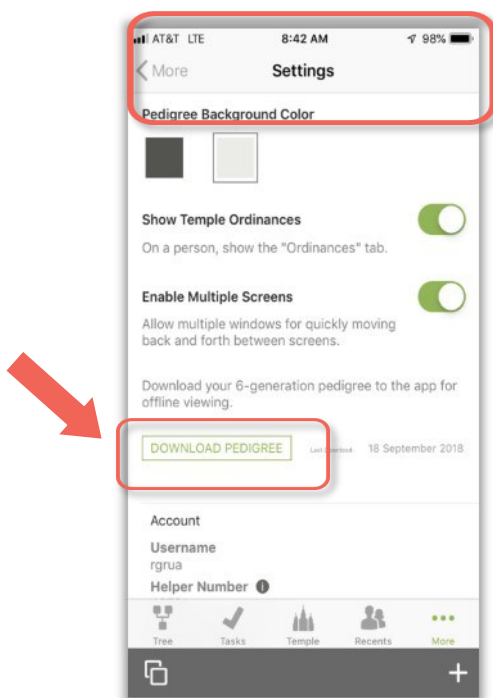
AT&T LTE 8:42 AM 98%

More Settings

Pedigree Background Color

Show Temple Ordinances

On a person, show the "Ordinances" tab.

Enable Multiple Screens

Allow multiple windows for quickly moving back and forth between screens.

Download your 6-generation pedigree to the app for offline viewing.

DOWNLOAD PEDIGREE Last download 18 September 2018

Account

Username
rgrua

Helper Number

Tree Tasks Temple Recents More

+